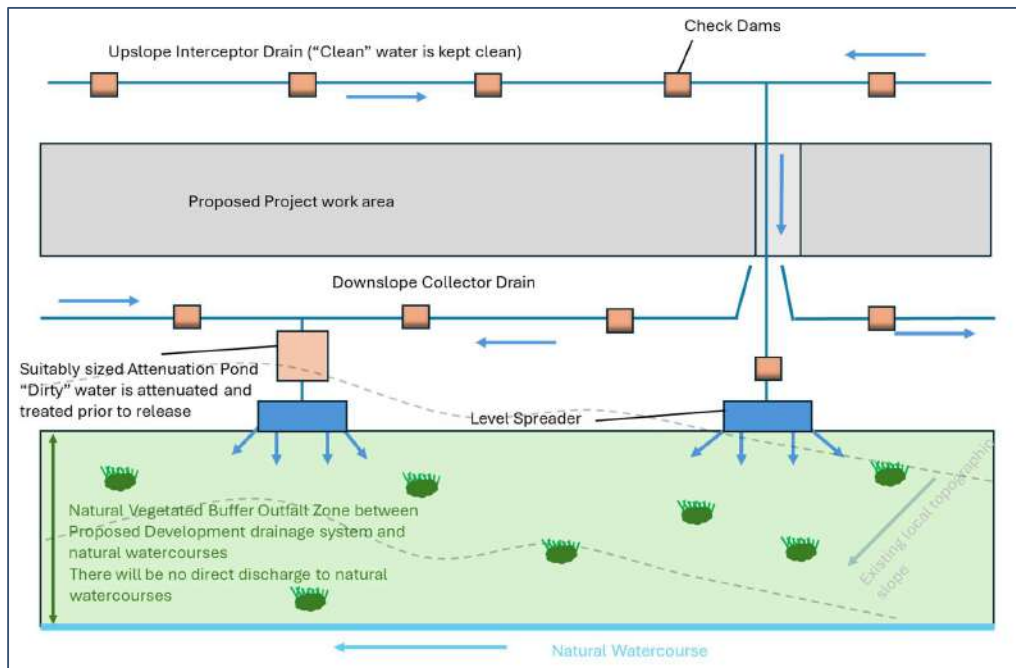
Check Dams

Upslope Interceptor Drain ("Clean" water is kept clean)

Proposed Project work area

Downslope Collector Drain

Suitably sized Attenuation Pond "Dirty" water is attenuated and treated prior to release

Level Spreader

Natural Vegetated Buffer Outfall Zone between Proposed Development drainage system and natural watercourses
There will be no direct discharge to natural watercourses

Existing local topographic slope

Natural Watercourse